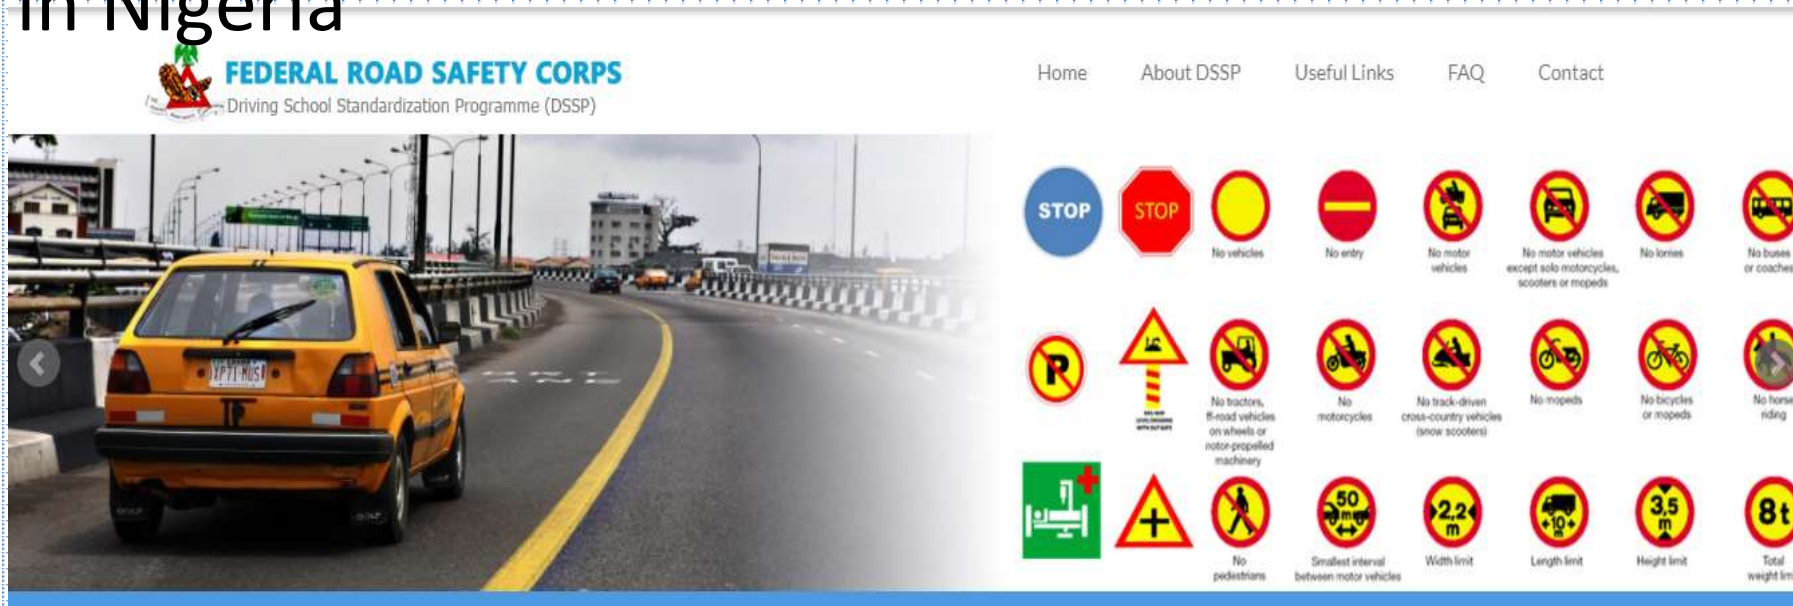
in Nigeria

FEDERAL ROAD SAFETY CORPS
Driving School Standardization Programme (DSSP)

Home About DSSP Useful Links FAQ Contact

STOP
STOP
No vehicles
No entry
No motor vehicles
No motor vehicles except solo motorcycles, scooters or mopeds
No lorries
No buses or coaches
No tractors, off-road vehicles on wheels or motor-propelled machinery
No motorcycles
No track-driven cross-country vehicles (snow scooters)
No mopeds
No bicycles or mopeds
No horse riding
No pedestrians
50 m
Smallest interval between motor vehicles
2,2 m
Width limit
10 m
Length limit
3,5 m
Height limit
8 t
Total weight limit